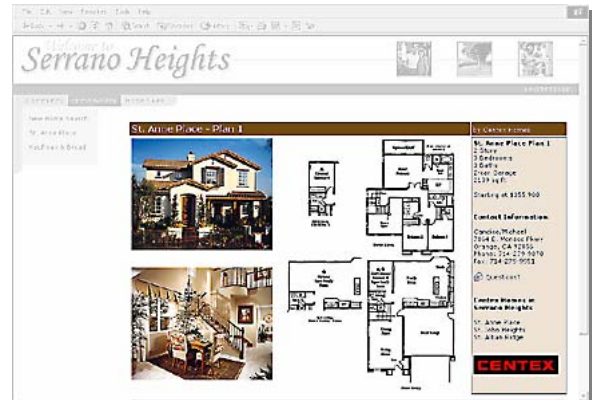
File Edit View Favorites Tools Help

Welcome to
Serrano Heights

St. Anne Place - Plan 1

by Centex Homes

New Home Search
St. Anne Place

St. Anne Place Plan 1
2 Story
3 Bedrooms
3 Baths
2 car Garage
2139 sq ft

Starting at $355,900

Contact Information

Orange, CA 92869

Centex Homes at Serrano Heights

St. Anne Place
St. John Heights

CENTEX